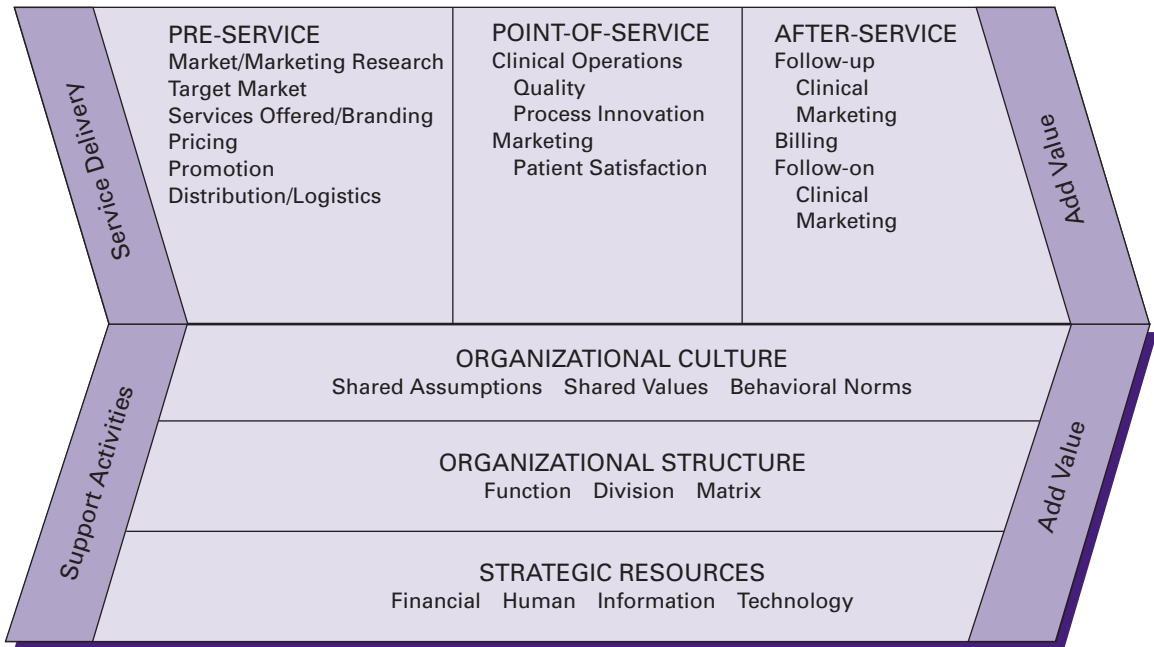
Service Delivery

PRE-SERVICE
Market/Marketing Research
Target Market
Services Offered/Branding
Pricing
Promotion
Distribution/Logistics

POINT-OF-SERVICE
Clinical Operations
Quality
Process Innovation
Marketing
Patient Satisfaction

AFTER-SERVICE
Follow-up
Clinical
Marketing
Billing
Follow-on
Clinical
Marketing

Add Value

Support Activities

ORGANIZATIONAL CULTURE
Shared Assumptions Shared Values Behavioral Norms

ORGANIZATIONAL STRUCTURE
Function Division Matrix

STRATEGIC RESOURCES
Financial Human Information Technology

Add Value